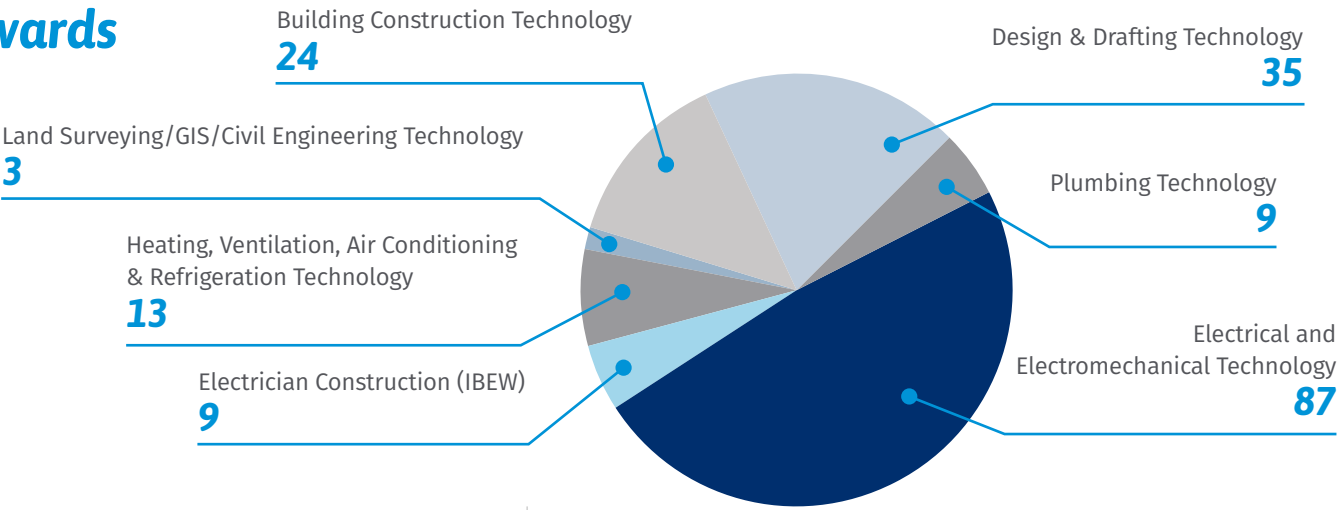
vards

Building Construction Technology
24

Design & Drafting Technology
35

Land Surveying/GIS/Civil Engineering Technology
3

Plumbing Technology
9

Heating, Ventilation, Air Conditioning & Refrigeration Technology
13

Electrical and Electromechanical Technology
87

Electrician Construction (IBEW)
9